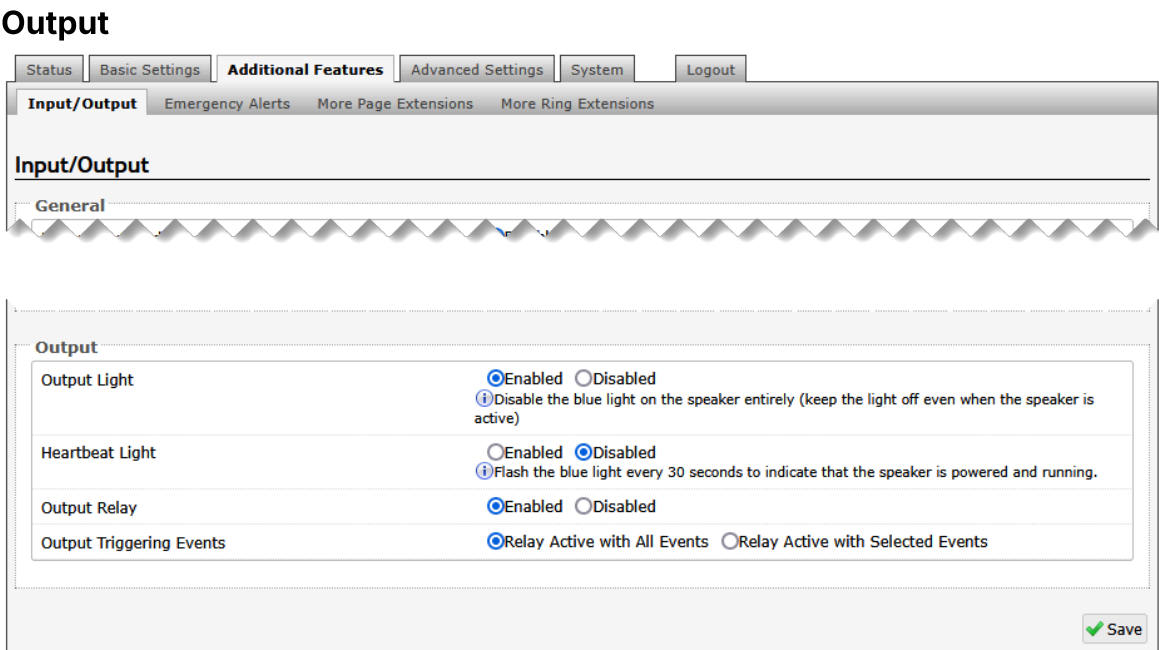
Output

Status | Basic Settings | Additional Features | Advanced Settings | System | Logout

Input/Output | Emergency Alerts | More Page Extensions | More Ring Extensions

Input/Output

General

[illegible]

Output

| | |
|---|---|
| Output Light | Enabled Disabled<br>Disable the blue light on the speaker entirely (keep the light off even when the speaker is active) |
| Heartbeat Light | Enabled Disabled<br>Flash the blue light every 30 seconds to indicate that the speaker is powered and running. |
| Output Relay | Enabled Disabled |
| Output Triggering Events | Relay Active with All Events Relay Active with Selected Events |

Save